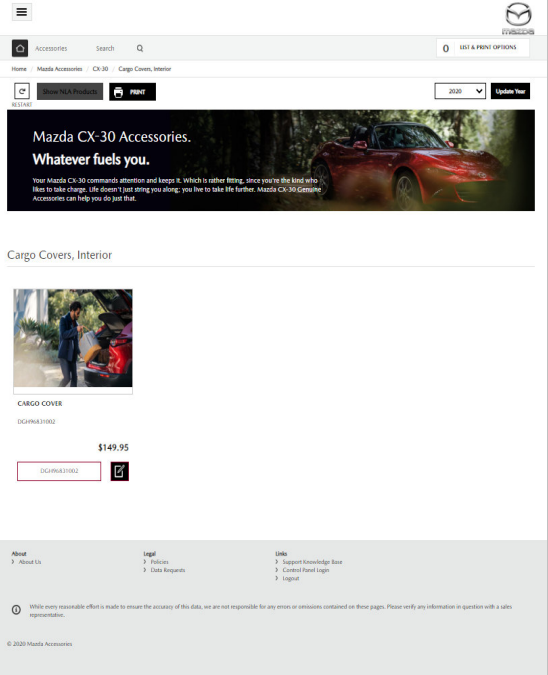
mazda

Accessories Search

0 LIST & PRINT OPTIONS

Home / Mazda Accessories / CX-30 / Cargo Covers, Interior

RESTART

Show NLA Products

PRINT

2020

Update Year

Mazda CX-30 Accessories.

Whatever fuels you.

Your Mazda CX-30 commands attention and keeps it. Which is rather fitting, since you're the kind who likes to take charge. Life doesn't just string you along; you live to take life further. Mazda CX-30 Genuine Accessories can help you do just that.

Cargo Covers, Interior

CARGO COVER

DGH96A31002

$149.95

DGH96A31002

About
About Us

Legal
Policies
Data Requests

Links
Support Knowledge Base
Control Panel Login
Logout

While every reasonable effort is made to ensure the accuracy of this data, we are not responsible for any errors or omissions contained on these pages. Please verify any information in question with a sales representative.

© 2020 Mazda Accessories